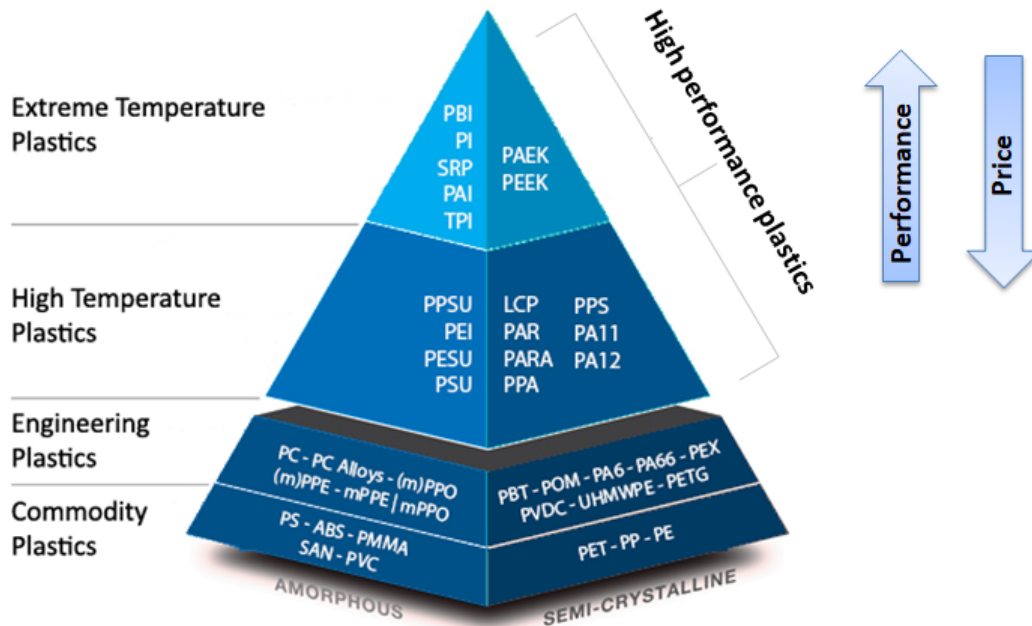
Extreme Temperature Plastics

High Temperature Plastics

Engineering Plastics

Commodity Plastics

PBI
PI
SRP
PAI
TPI

PAEK
PEEK

High performance plastics

Performance

Price

PPSU
PEI
PESU
PSU

LCP
PAR
PARA
PPA

PPS
PA11
PA12

PC - PC Alloys - (m)PPO
(m)PPE - mPPE | mPPO

PBT - POM - PA6 - PA66 - PEX
PVDC - UHMWPE - PETG

PS - ABS - PMMA
SAN - PVC

PET - PP - PE

AMORPHOUS

SEMI-CRYSTALLINE